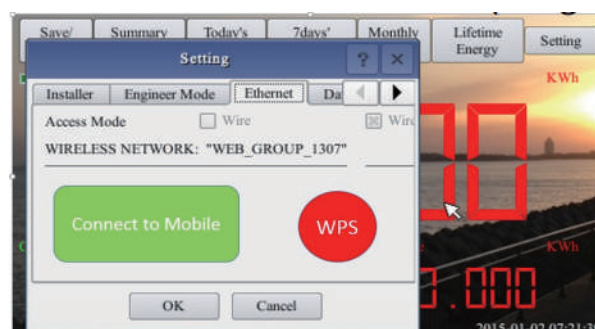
Save/ Summary Today's 7days' Monthly Lifetime Energy Setting

Setting

? ×

Installer Engineer Mode Ethernet Da

Access Mode Wire Wire

WIRELESS NETWORK: "WEB_GROUP_1307"

Connect to Mobile

WPS

OK Cancel

KWh

KWh

.000

2015-01-02 07:21:3